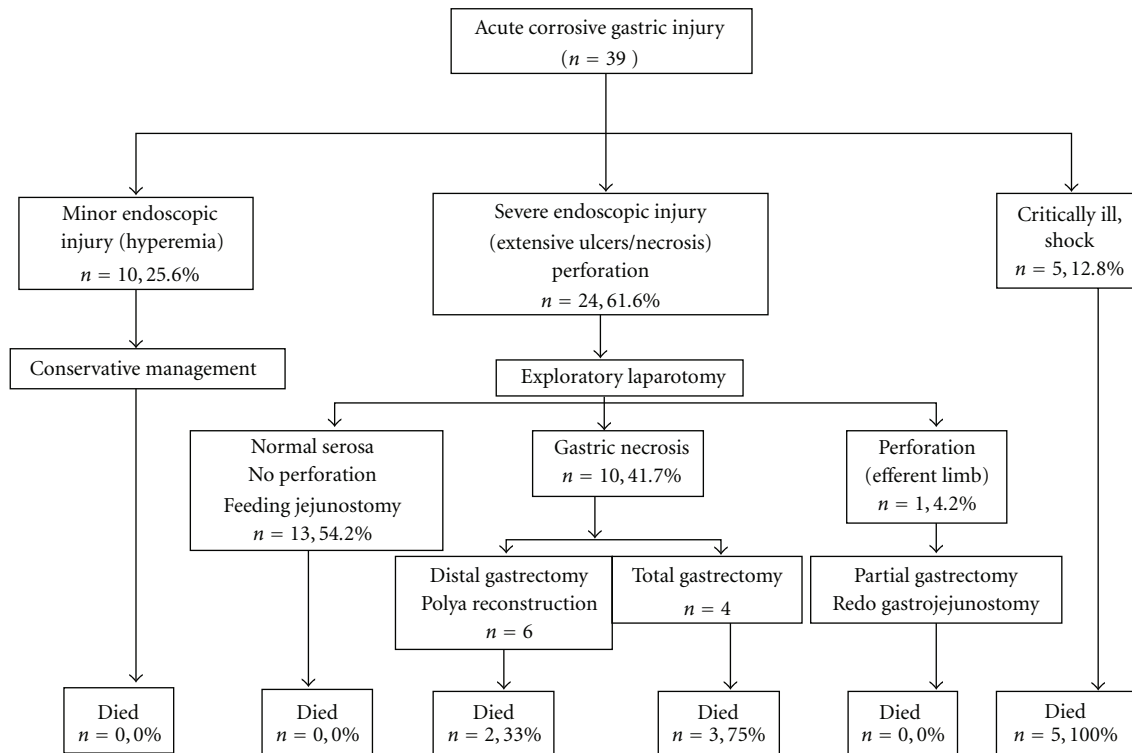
Acute corrosive gastric injury
$(n = 39)$

Minor endoscopic injury (hyperemia)
$n = 10, 25.6\%$

Severe endoscopic injury
(extensive ulcers/necrosis)
perforation
$n = 24, 61.6\%$

Critically ill, shock
$n = 5, 12.8\%$

Conservative management

Exploratory laparotomy

Normal serosa
No perforation
Feeding jejunostomy
$n = 13, 54.2\%$

Gastric necrosis
$n = 10, 41.7\%$

Perforation
(efferent limb)
$n = 1, 4.2\%$

Distal gastrectomy
Polya reconstruction
$n = 6$

Total gastrectomy
$n = 4$

Partial gastrectomy
Redo gastrojejunostomy

Died
$n = 0, 0\%$

Died
$n = 0, 0\%$

Died
$n = 2, 33\%$

Died
$n = 3, 75\%$

Died
$n = 0, 0\%$

Died
$n = 5, 100\%$